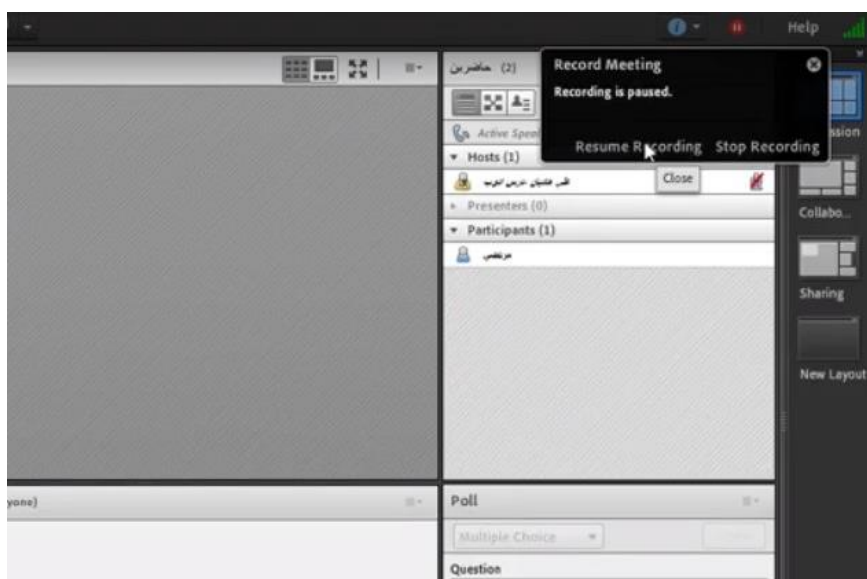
Help

حاضرين (2)

Record Meeting

Recording is paused.

Resume Recording Stop Recording

Close

Active Speak

Hosts (1)

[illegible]

Presenters (0)

Participants (1)

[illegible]

ssion

Collabo...

Sharing

New Layout

yone)

Poll

Multiple Choice

Question